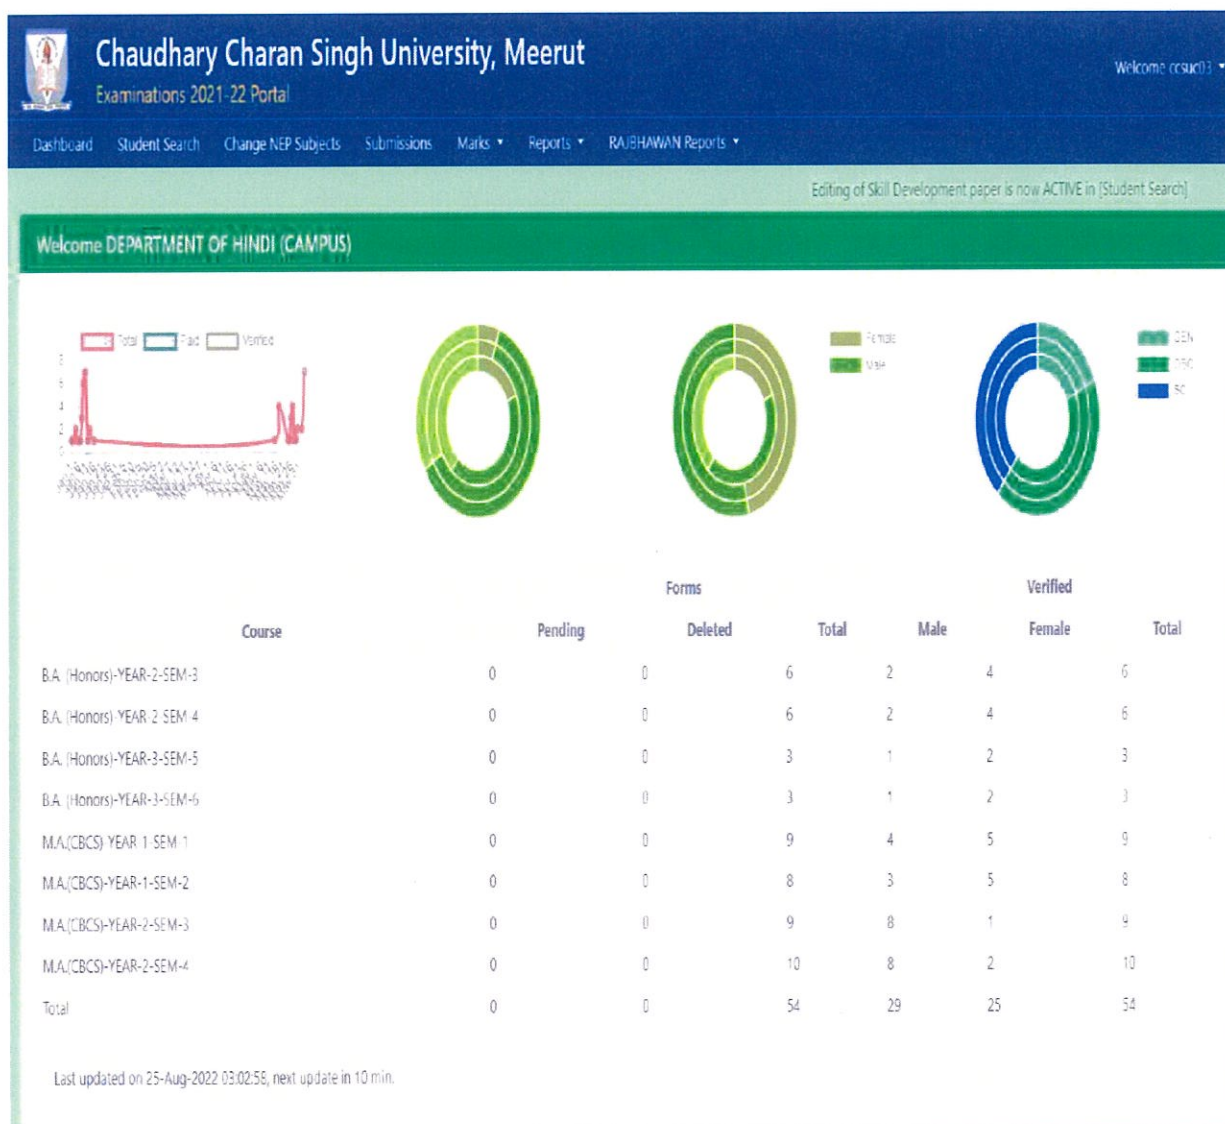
Chaudhary Charan Singh University, Meerut
Examinations 2021-22 Portal

Welcome ccsuc03

Dashboard Student Search Change NEP Subjects Submissions Marks Reports RAJBHAWAN Reports

Editing of Skill Development paper is now ACTIVE in [Student Search]

Welcome DEPARTMENT OF HINDI (CAMPUS)

Total Paid Verified

Female
Male

GEN
OBC
SC

| Course | Forms Pending | Forms Deleted | Forms Total | Verified Male | Verified Female | Verified Total |
|---|---|---|---|---|---|---|
| B.A. (Honors)-YEAR-2-SEM-3 | 0 | 0 | 6 | 2 | 4 | 6 |
| B.A. (Honors)-YEAR-2-SEM-4 | 0 | 0 | 6 | 2 | 4 | 6 |
| B.A. (Honors)-YEAR-3-SEM-5 | 0 | 0 | 3 | 1 | 2 | 3 |
| B.A. (Honors)-YEAR-3-SEM-6 | 0 | 0 | 3 | 1 | 2 | 3 |
| M.A.(CBCS)-YEAR-1-SEM-1 | 0 | 0 | 9 | 4 | 5 | 9 |
| M.A.(CBCS)-YEAR-1-SEM-2 | 0 | 0 | 8 | 3 | 5 | 8 |
| M.A.(CBCS)-YEAR-2-SEM-3 | 0 | 0 | 9 | 8 | 1 | 9 |
| M.A.(CBCS)-YEAR-2-SEM-4 | 0 | 0 | 10 | 8 | 2 | 10 |
| Total | 0 | 0 | 54 | 29 | 25 | 54 |

Last updated on 25-Aug-2022 03:02:56, next update in 10 min.